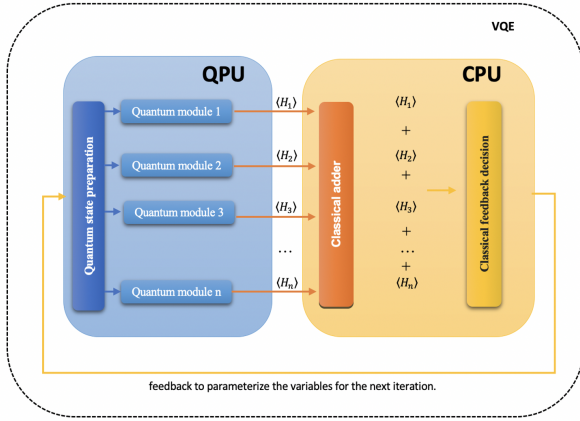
VQE

QPU

Quantum state preparation

Quantum module 1

Quantum module 2

Quantum module 3

Quantum module n

$\langle H_1 \rangle$

$\langle H_2 \rangle$

$\langle H_3 \rangle$

$\cdots$

$\langle H_n \rangle$

CPU

Classical adder

$\langle H_1 \rangle$
+
$\langle H_2 \rangle$
+
$\langle H_3 \rangle$
+
$\cdots$
+
$\langle H_n \rangle$

Classical feedback decision

feedback to parameterize the variables for the next iteration.